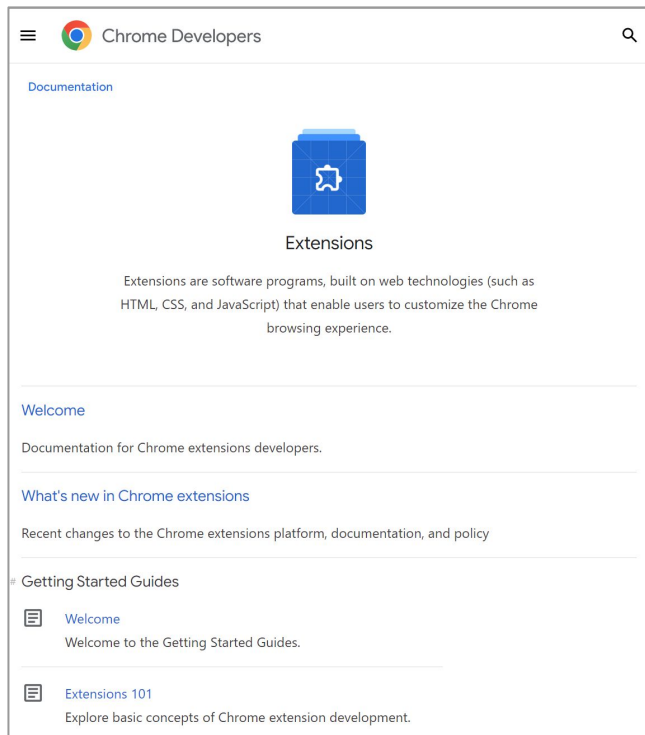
Chrome Developers

Documentation

Extensions

Extensions are software programs, built on web technologies (such as HTML, CSS, and JavaScript) that enable users to customize the Chrome browsing experience.

Welcome

Documentation for Chrome extensions developers.

What's new in Chrome extensions

Recent changes to the Chrome extensions platform, documentation, and policy

# Getting Started Guides

Welcome
Welcome to the Getting Started Guides.

Extensions 101
Explore basic concepts of Chrome extension development.